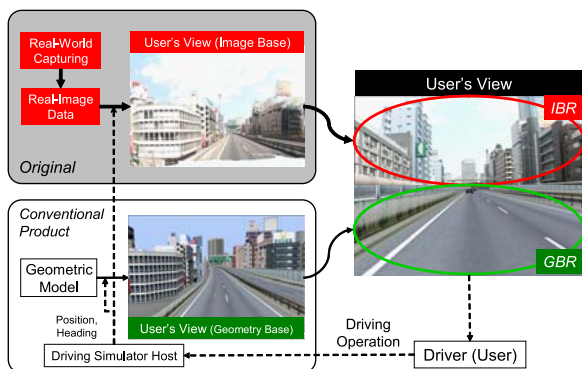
Real-World Capturing

Real-Image Data

User's View (Image Base)

Original

User's View

IBR

GBR

Conventional Product

Geometric Model

User's View (Geometry Base)

Position, Heading

Driving Operation

Driving Simulator Host

Driver (User)